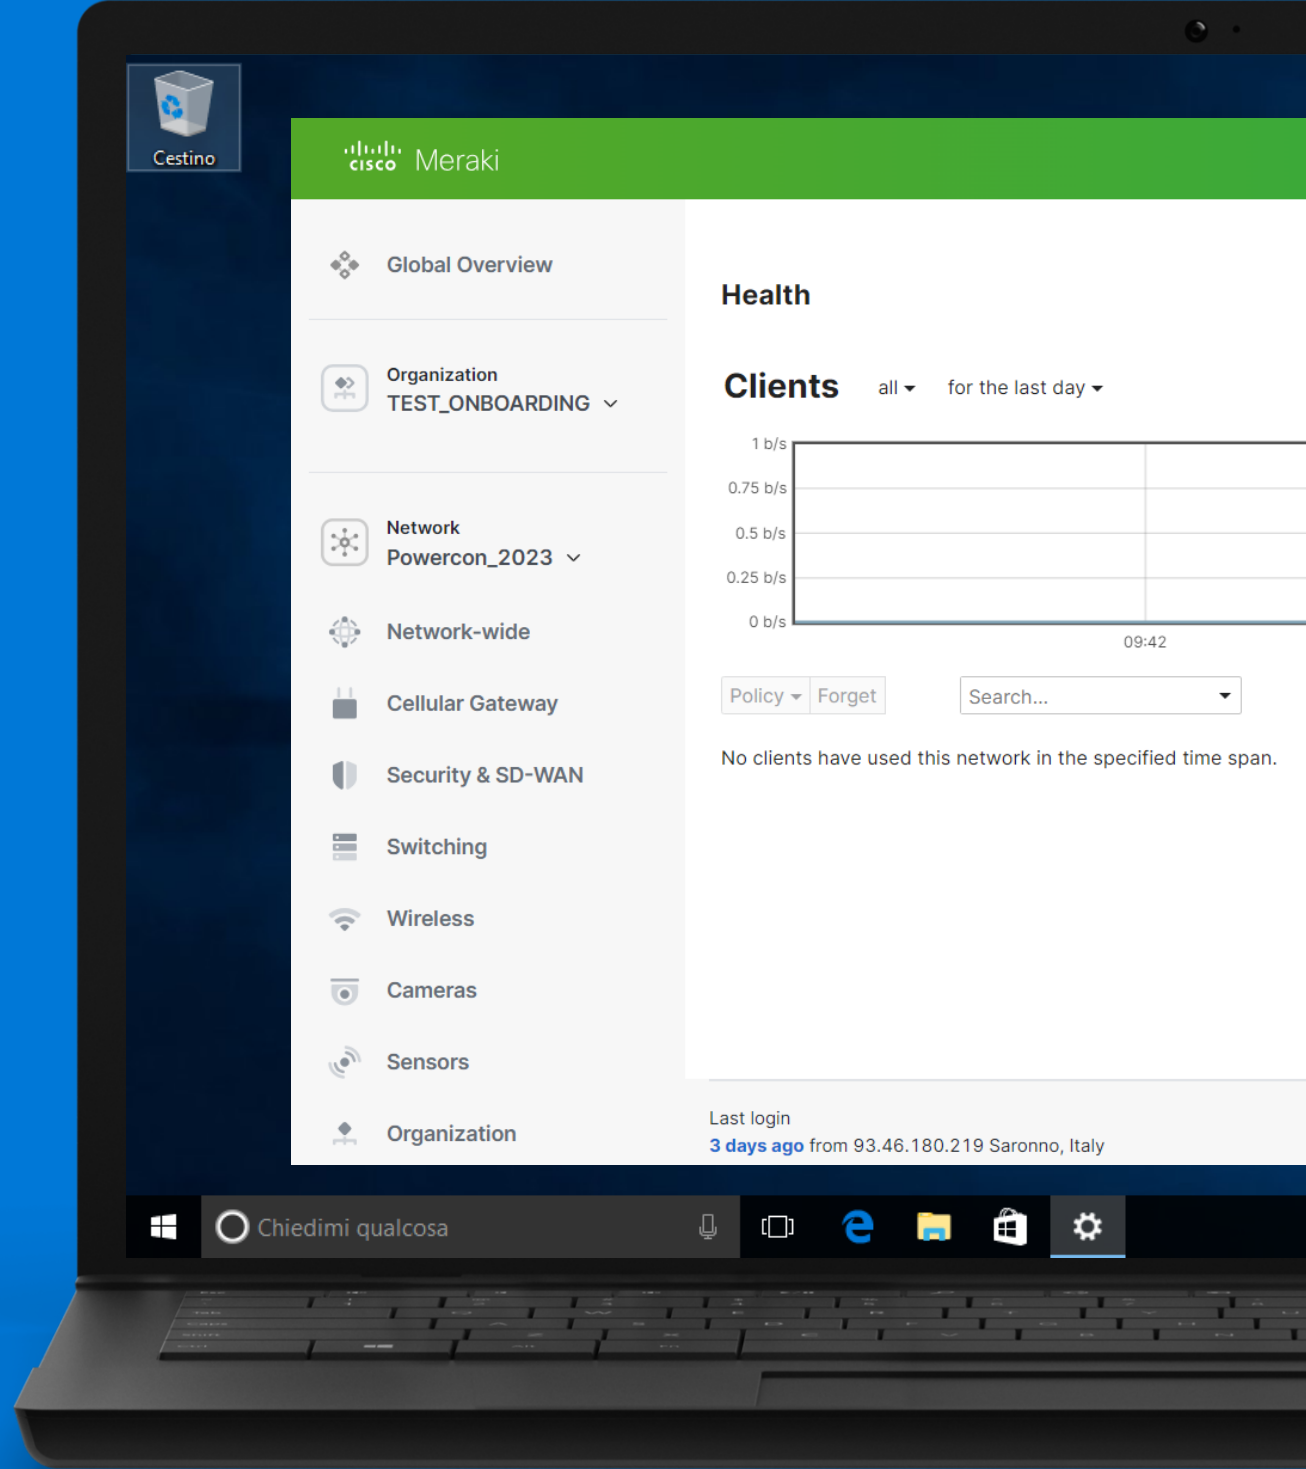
Cestino

cisco Meraki

Global Overview

Organization
TEST_ONBOARDING

Network
Powercon_2023

Network-wide

Cellular Gateway

Security & SD-WAN

Switching

Wireless

Cameras

Sensors

Organization

Health

Clients all for the last day

1 b/s
0.75 b/s
0.5 b/s
0.25 b/s
0 b/s
09:42

Policy Forget

Search...

No clients have used this network in the specified time span.

Last login
3 days ago from 93.46.180.219 Saronno, Italy

Chiedimi qualcosa